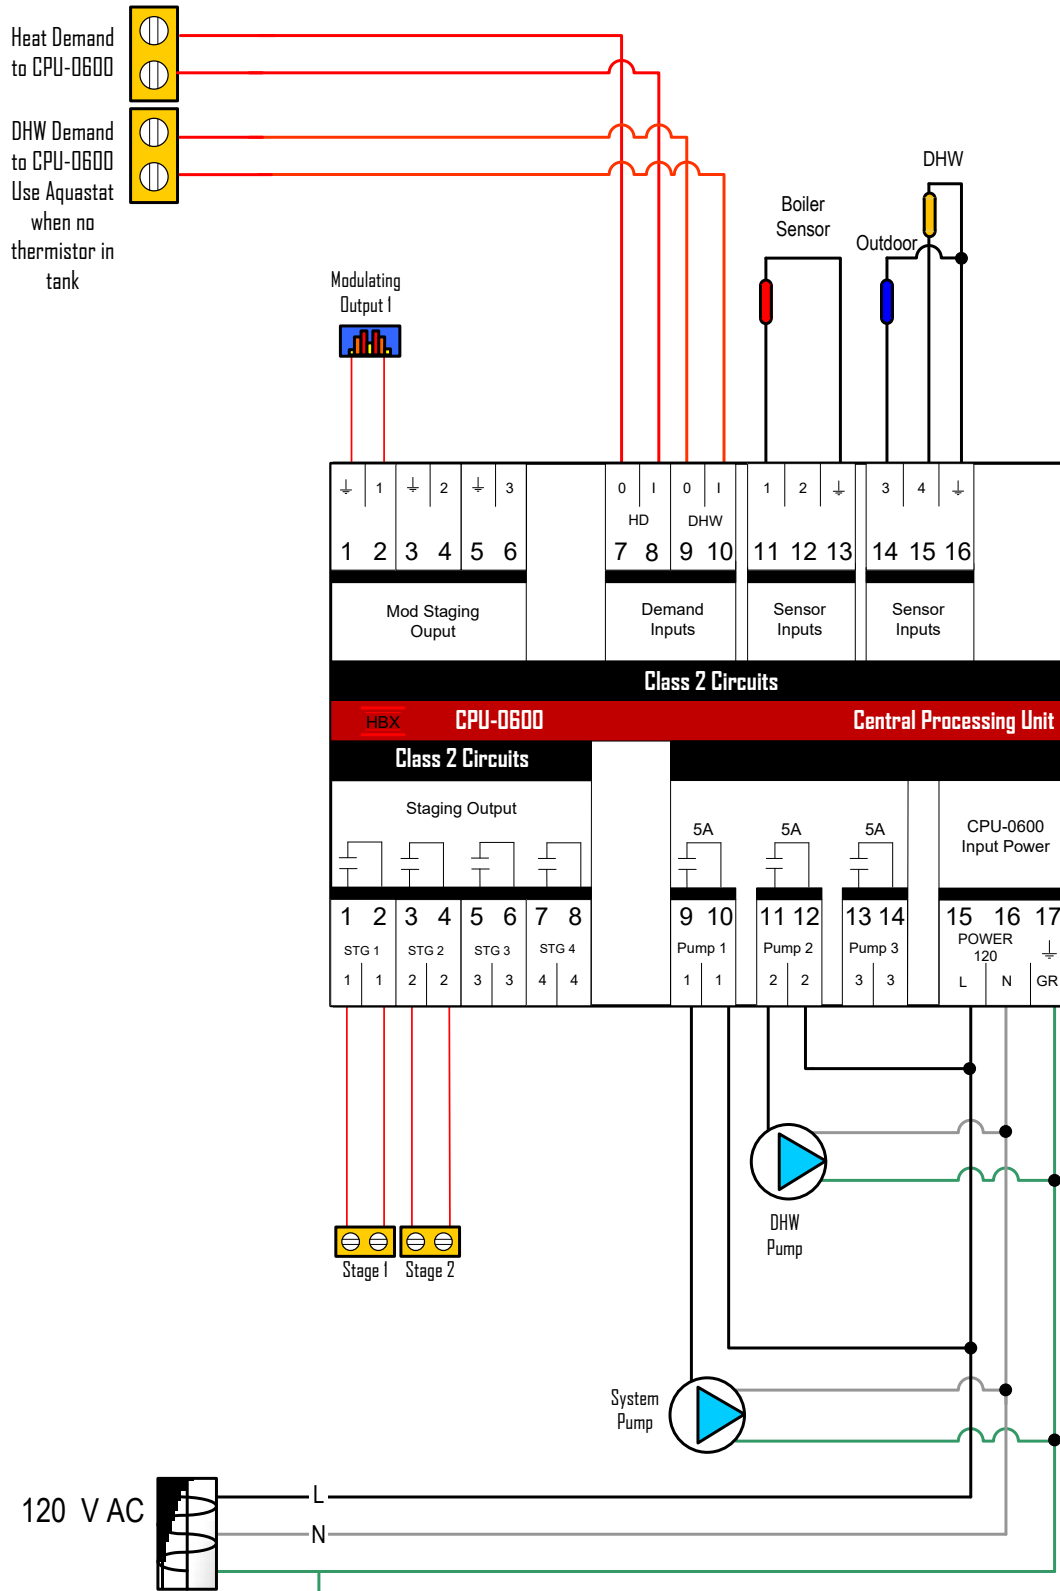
Heat Demand to CPU-0600

DHW Demand to CPU-0600 Use Aquastat when no thermistor in tank

Modulating Output 1

DHW

Boiler Sensor

Outdoor

| ⏚ | 1 | ⏚ | 2 | ⏚ | 3 |
|---|---|---|---|---|---|
| 1 | 2 | 3 | 4 | 5 | 6 |

Mod Staging Ouput

| 0 | I | 0 | I |
|---|---|---|---|
| HD | | DHW | |
| 7 | 8 | 9 | 10 |

Demand Inputs

| 1 | 2 | ⏚ |
|---|---|---|
| 11 | 12 | 13 |

Sensor Inputs

| 3 | 4 | ⏚ |
|---|---|---|
| 14 | 15 | 16 |

Sensor Inputs

Class 2 Circuits

HBX CPU-0600 Central Processing Unit

Class 2 Circuits

Staging Output

| 1 | 2 | 3 | 4 | 5 | 6 | 7 | 8 |
|---|---|---|---|---|---|---|---|
| STG 1 | | STG 2 | | STG 3 | | STG 4 | |
| 1 | 1 | 2 | 2 | 3 | 3 | 4 | 4 |

5A 5A 5A

| 9 | 10 | 11 | 12 | 13 | 14 |
|---|---|---|---|---|---|
| Pump 1 | | Pump 2 | | Pump 3 | |
| 1 | 1 | 2 | 2 | 3 | 3 |

CPU-0600 Input Power

| 15 | 16 | 17 |
|---|---|---|
| POWER 120 | | ⏚ |
| L | N | GR |

DHW Pump

Stage 1 Stage 2

System Pump

120 V AC

L

N